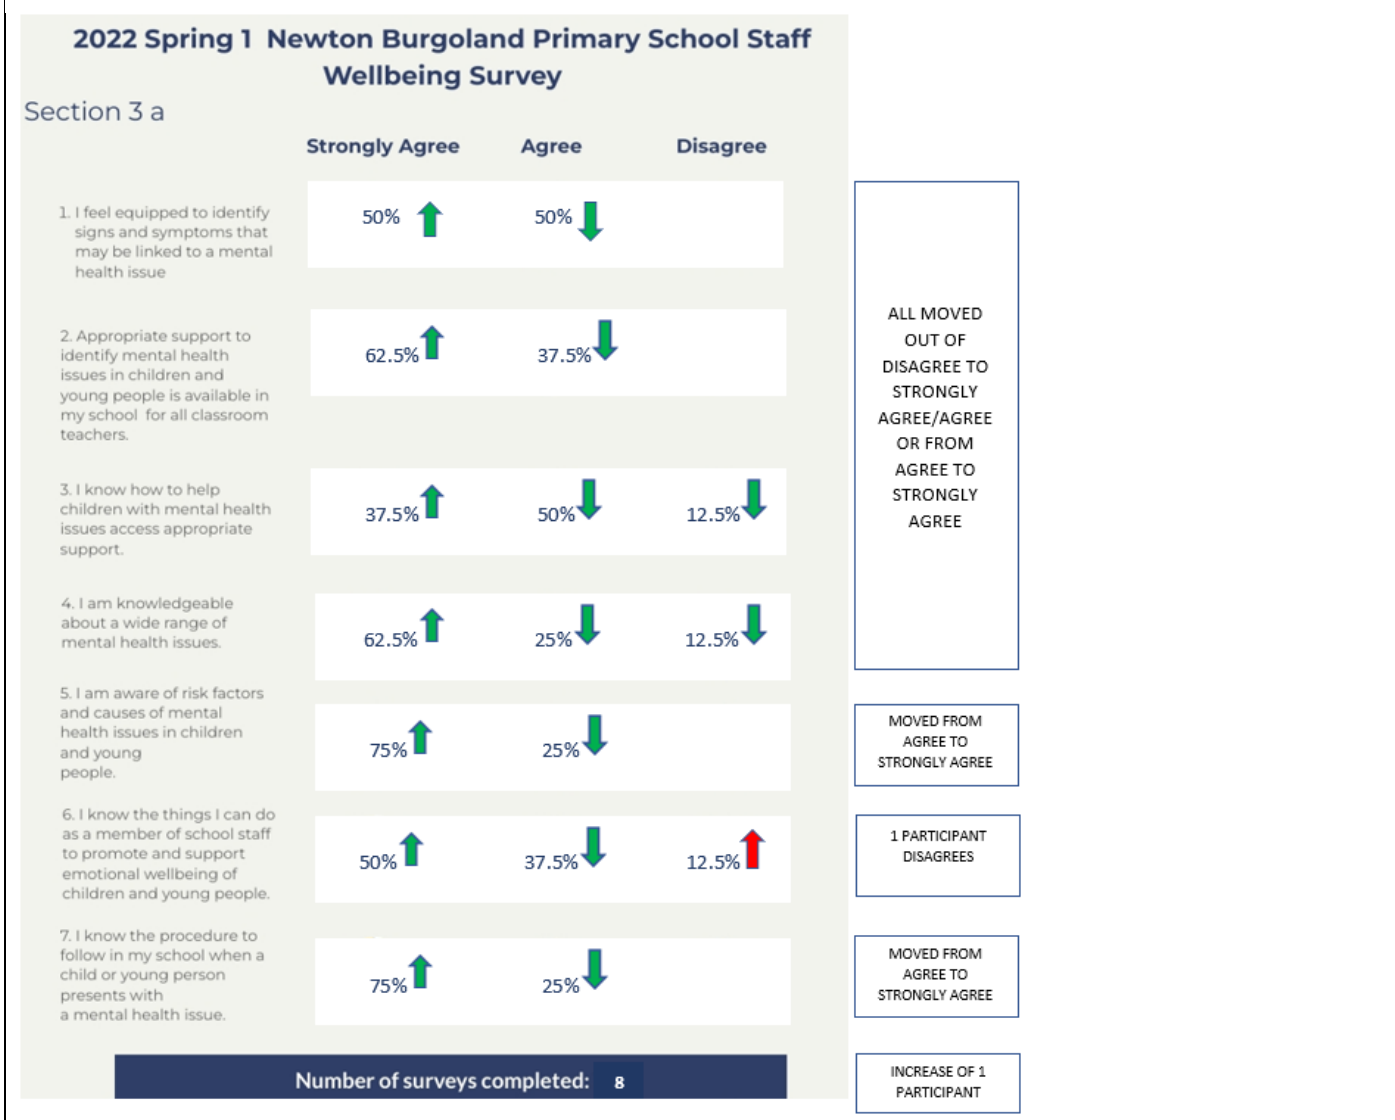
2022 Spring 1 Newton Burgoland Primary School Staff Wellbeing Survey

Section 3 a

| | Strongly Agree | Agree | Disagree |
|---|---|---|---|
| 1. I feel equipped to identify signs and symptoms that may be linked to a mental health issue | 50% | 50% | |
| 2. Appropriate support to identify mental health issues in children and young people is available in my school for all classroom teachers. | 62.5% | 37.5% | |
| 3. I know how to help children with mental health issues access appropriate support. | 37.5% | 50% | 12.5% |
| 4. I am knowledgeable about a wide range of mental health issues. | 62.5% | 25% | 12.5% |
| 5. I am aware of risk factors and causes of mental health issues in children and young people. | 75% | 25% | |
| 6. I know the things I can do as a member of school staff to promote and support emotional wellbeing of children and young people. | 50% | 37.5% | 12.5% |
| 7. I know the procedure to follow in my school when a child or young person presents with a mental health issue. | 75% | 25% | |

ALL MOVED OUT OF DISAGREE TO STRONGLY AGREE/AGREE OR FROM AGREE TO STRONGLY AGREE

MOVED FROM AGREE TO STRONGLY AGREE

1 PARTICIPANT DISAGREES

MOVED FROM AGREE TO STRONGLY AGREE

Number of surveys completed: 8

INCREASE OF 1 PARTICIPANT